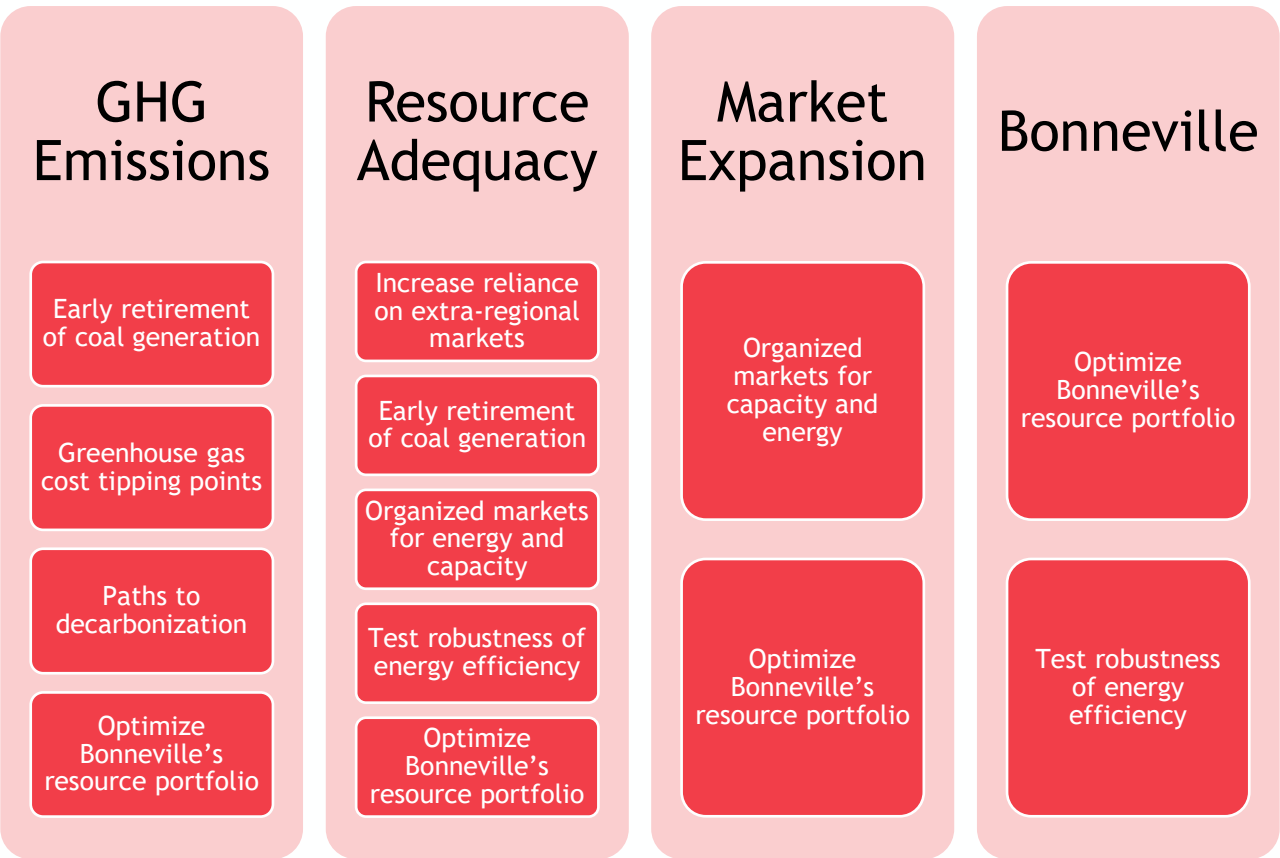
GHG Emissions

Early retirement of coal generation

Greenhouse gas cost tipping points

Paths to decarbonization

Optimize Bonneville's resource portfolio

Resource Adequacy

Increase reliance on extra-regional markets

Early retirement of coal generation

Organized markets for energy and capacity

Test robustness of energy efficiency

Optimize Bonneville's resource portfolio

Market Expansion

Organized markets for capacity and energy

Optimize Bonneville's resource portfolio

Bonneville

Optimize Bonneville's resource portfolio

Test robustness of energy efficiency